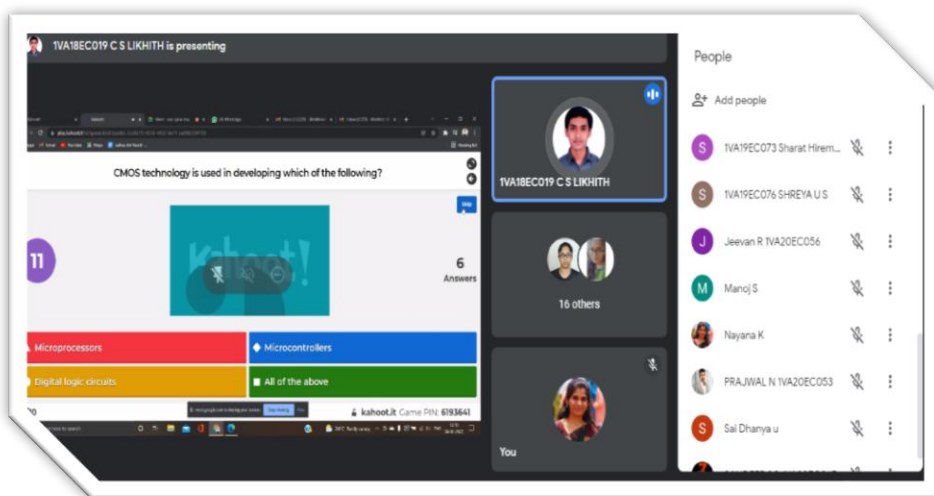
1VA18EC019 C S LIKHITH is presenting

CMOS technology is used in developing which of the following?

Skip

11

6
Answers

Microprocessors

Microcontrollers

Digital logic circuits

All of the above

kahoot.it Game PIN: 6193641

1VA18EC019 C S LIKHITH

16 others

You

People

Add people

S 1VA19EC073 Sharat Hirem...

S 1VA19EC076 SHREYA U S

J Jeevan R 1VA20EC056

M Manoj S

Nayana K

PRAJWAL N 1VA20EC053

S Sai Dhanya u